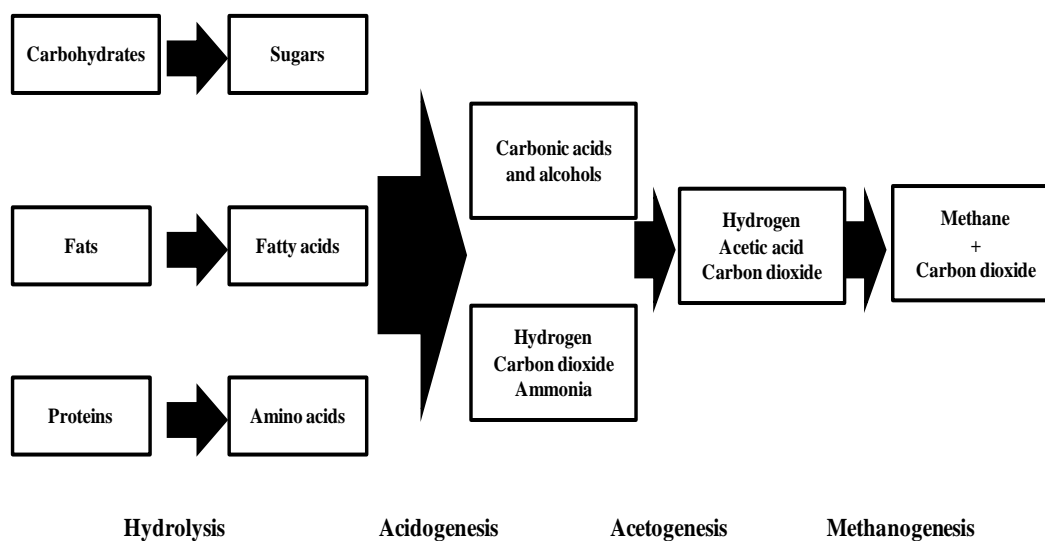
Carbohydrates

Sugars

Fats

Fatty acids

Proteins

Amino acids

Carbonic acids and alcohols

Hydrogen
Carbon dioxide
Ammonia

Hydrogen
Acetic acid
Carbon dioxide

Methane
+
Carbon dioxide

Hydrolysis

Acidogenesis

Acetogenesis

Methanogenesis